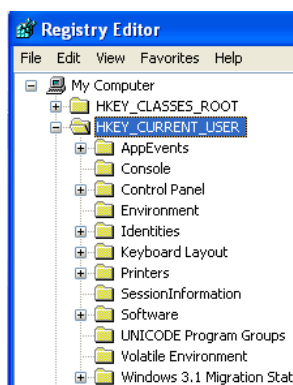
Registry Editor

File Edit View Favorites Help

My Computer
HKEY_CLASSES_ROOT
HKEY_CURRENT_USER
AppEvents
Console
Control Panel
Environment
Identities
Keyboard Layout
Printers
SessionInformation
Software
UNICODE Program Groups
Volatile Environment
Windows 3.1 Migration Stat